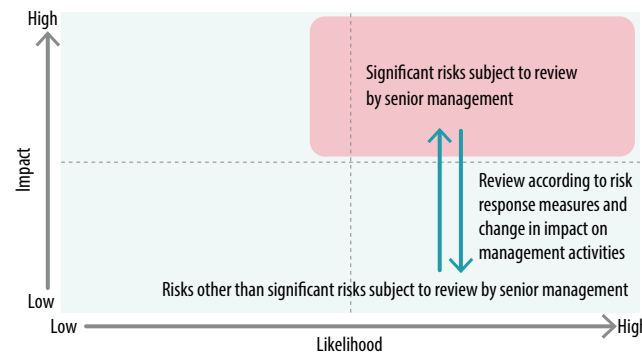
High

Impact

Low

Significant risks subject to review by senior management

Review according to risk response measures and change in impact on management activities

Risks other than significant risks subject to review by senior management

Low

High

Likelihood